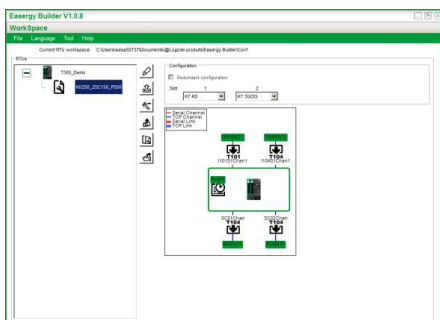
Easergy Builder V1.0.8

WorkSpace

File Language Tool Help

Current RTU workspace: C:\Users\sesa60737\Documents\@Logiciel produits\Easergy Builder\Conf

RTUs

T300_Demo

HU250_20C150_P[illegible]

Configuration

Redundant configuration

Slot 1 2

RT RS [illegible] RT 3G/3G

Serial Channel
TCP Channel
Serial Link
TCP Link

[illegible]

T101

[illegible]Chan1

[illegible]

T104

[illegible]Chan1

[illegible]

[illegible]

T104

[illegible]

T104

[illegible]

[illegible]